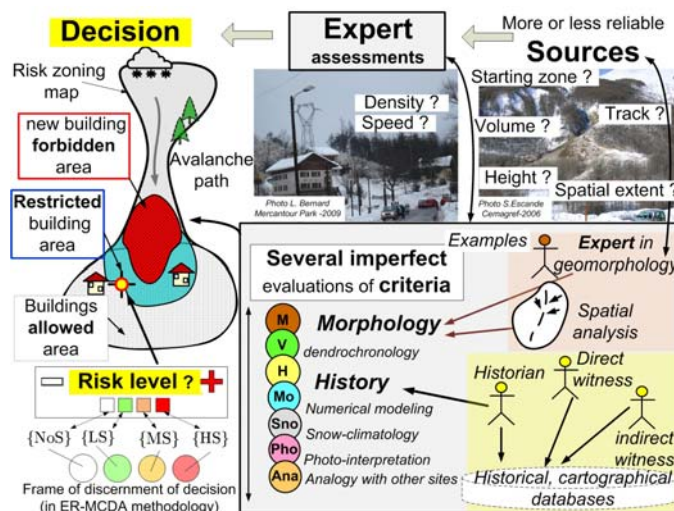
Decision

Expert assessments

More or less reliable Sources

Risk zoning map

new building forbidden area

Avalanche path

Restricted building area

Buildings allowed area

Density ?
Speed ?

Photo L. Bernard Mercantour Park - 2009

Starting zone ?
Track ?
Volume ?
Height ?
Spatial extent ?

Photo S.Escande Cemagref-2006

Several imperfect evaluations of criteria

Examples

Expert in geomorphology

Spatial analysis

M
V
H
Mo
Sno
Pho
Ana

Morphology
dendrochronology
History
Numerical modeling
Snow-climatology
Photo-interpretation
Analogy with other sites

Historian

Direct witness

indirect witness

Historical, cartographical databases

Risk level ?

{NoS} {LS} {MS} {HS}

Frame of discernment of decision (in ER-MCDA methodology)